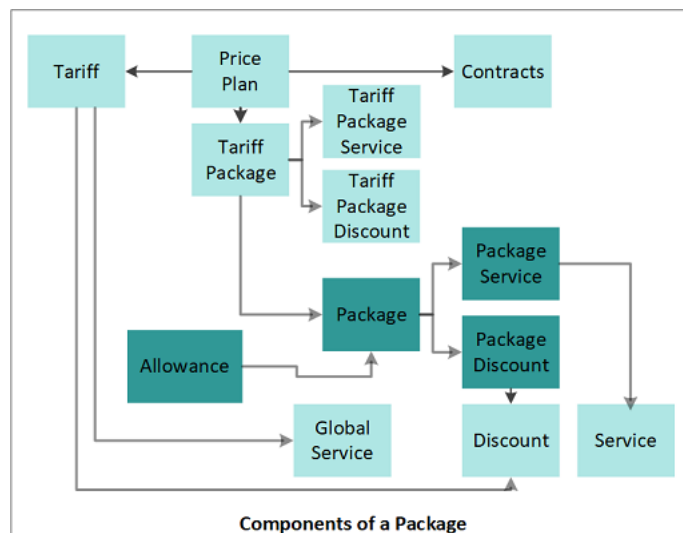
Tariff

Price Plan

Contracts

Tariff Package

Tariff Package Service

Tariff Package Discount

Package Service

Package

Allowance

Package Discount

Global Service

Discount

Service

Components of a Package